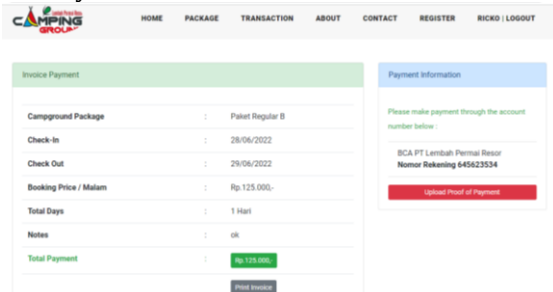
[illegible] CAMPING GROUND

HOME PACKAGE TRANSACTION ABOUT CONTACT REGISTER RICKO | LOGOUT

Invoice Payment

| | | |
|---|---|---|
| Campground Package | : | Paket Regular B |
| Check-In | : | 28/06/2022 |
| Check Out | : | 29/06/2022 |
| Booking Price / Malam | : | Rp.125.000,- |
| Total Days | : | 1 Hari |
| Notes | : | ok |
| Total Payment | : | Rp.125.000,- |

Print Invoice

Payment Information

Please make payment through the account number below :

BCA PT Lembah Permai Resor
Nomor Rekening 645623534

Upload Proof of Payment